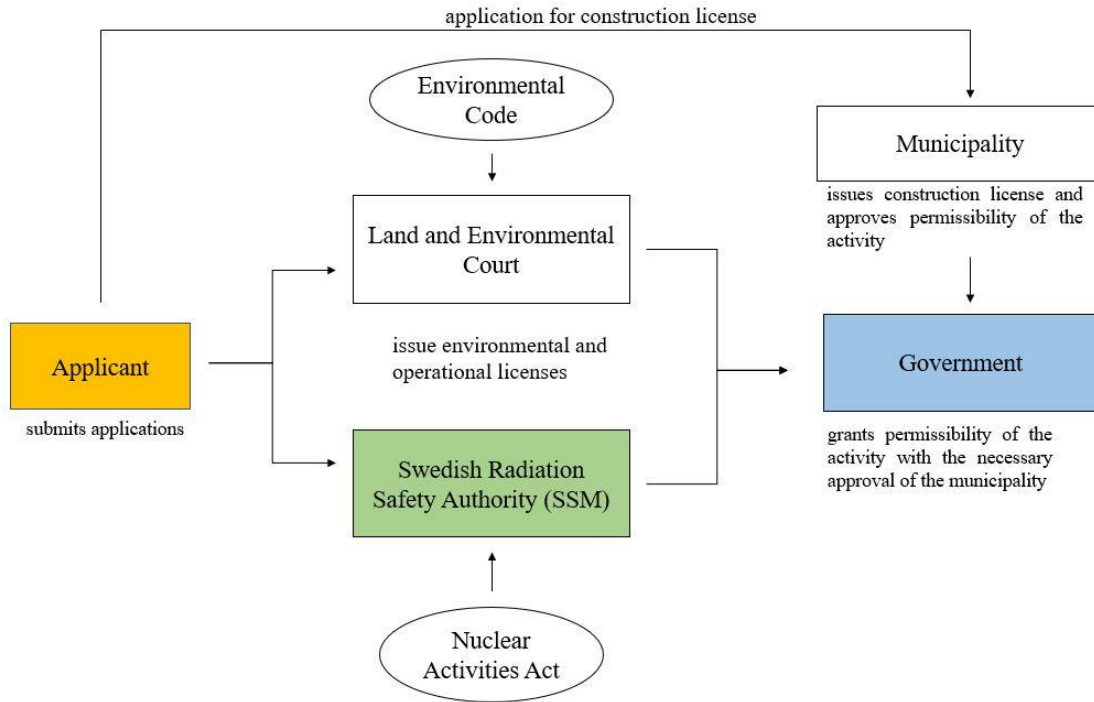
application for construction license

Environmental Code

Municipality

issues construction license and approves permissibility of the activity

Land and Environmental Court

Applicant

submits applications

issue environmental and operational licenses

Government

grants permissibility of the activity with the necessary approval of the municipality

Swedish Radiation Safety Authority (SSM)

Nuclear Activities Act